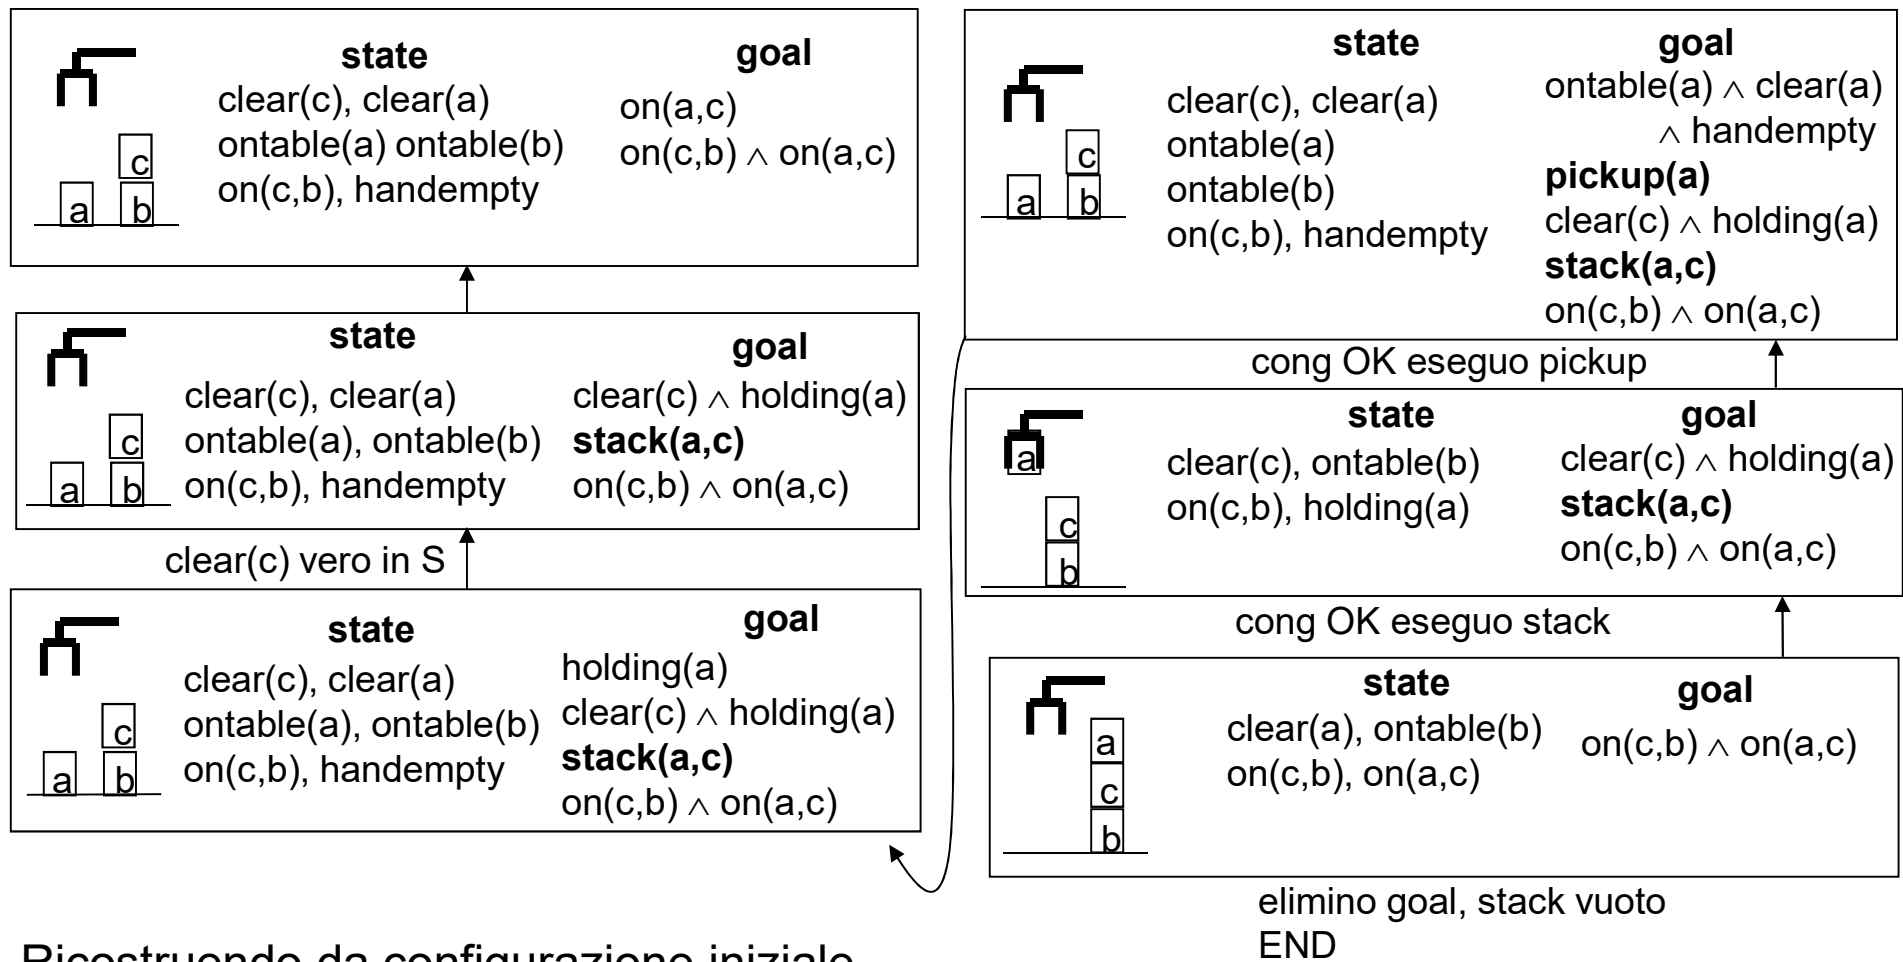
c
a b

**state**
clear(c), clear(a)
ontable(a) ontable(b)
on(c,b), handempty

**goal**
on(a,c)
on(c,b) $\wedge$ on(a,c)

c
a b

**state**
clear(c), clear(a)
ontable(a), ontable(b)
on(c,b), handempty

**goal**
clear(c) $\wedge$ holding(a)
**stack(a,c)**
on(c,b) $\wedge$ on(a,c)

clear(c) vero in S

c
a b

**state**
clear(c), clear(a)
ontable(a), ontable(b)
on(c,b), handempty

**goal**
holding(a)
clear(c) $\wedge$ holding(a)
**stack(a,c)**
on(c,b) $\wedge$ on(a,c)

c
a b

**state**
clear(c), clear(a)
ontable(a)
ontable(b)
on(c,b), handempty

**goal**
ontable(a) $\wedge$ clear(a) $\wedge$ handempty
**pickup(a)**
clear(c) $\wedge$ holding(a)
**stack(a,c)**
on(c,b) $\wedge$ on(a,c)

cong OK eseguo pickup

a
c
b

**state**
clear(c), ontable(b)
on(c,b), holding(a)

**goal**
clear(c) $\wedge$ holding(a)
**stack(a,c)**
on(c,b) $\wedge$ on(a,c)

cong OK eseguo stack

a
c
b

**state**
clear(a), ontable(b)
on(c,b), on(a,c)

**goal**
on(c,b) $\wedge$ on(a,c)

elimino goal, stack vuoto
END

Ricostruendo da configurazione iniziale